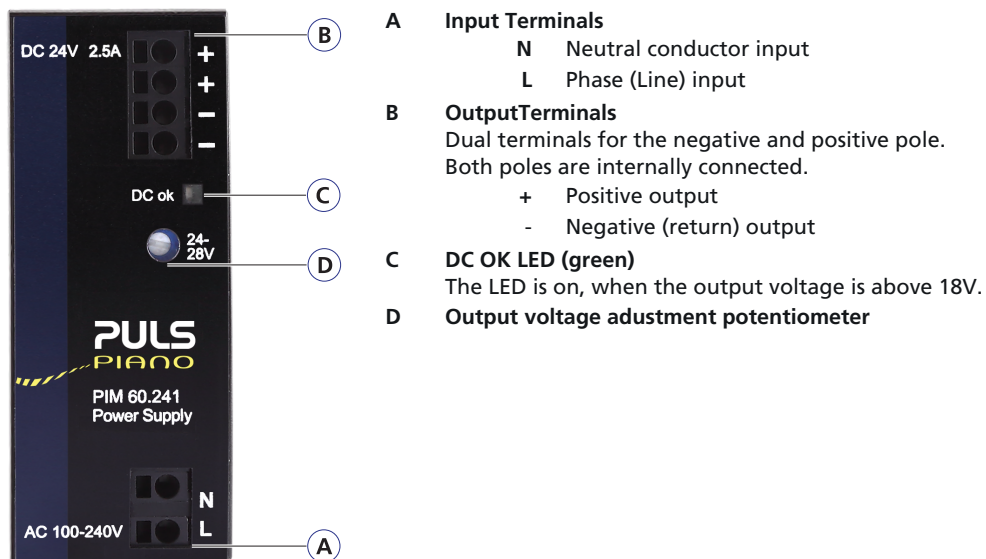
DC 24V 2.5A

B

+
+
−
−

DC ok

C

24-28V

D

PULS
PIANO

PIM 60.241
Power Supply

N
L

AC 100-240V

A

A Input Terminals
N Neutral conductor input
L Phase (Line) input

B OutputTerminals
Dual terminals for the negative and positive pole. Both poles are internally connected.
+ Positive output
- Negative (return) output

C DC OK LED (green)
The LED is on, when the output voltage is above 18V.

D Output voltage adustment potentiometer